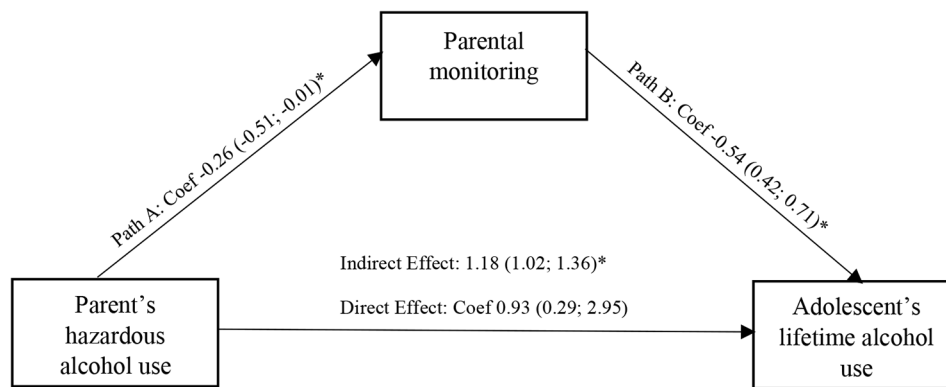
Parental monitoring

Path A: Coef -0.26 (-0.51; -0.01)*

Path B: Coef -0.54 (0.42; 0.71)*

Indirect Effect: 1.18 (1.02; 1.36)*

Direct Effect: Coef 0.93 (0.29; 2.95)

Parent's hazardous alcohol use

Adolescent's lifetime alcohol use